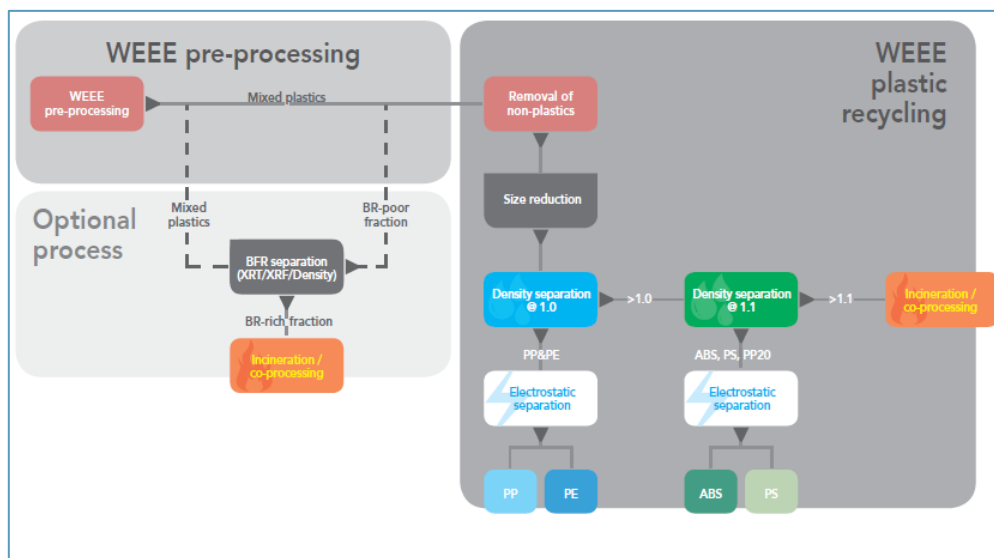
WEEE pre-processing

WEEE pre-processing

Mixed plastics

Removal of non-plastics

WEEE plastic recycling

Optional process

Mixed plastics

BR-poor fraction

BFR separation (XRT/XRF/Density)

BR-rich fraction

Incineration / co-processing

Size reduction

Density separation @ 1.0

>1.0

Density separation @ 1.1

>1.1

Incineration / co-processing

PP&PE

ABS, PS, PP20

Electrostatic separation

Electrostatic separation

PP

PE

ABS

PS